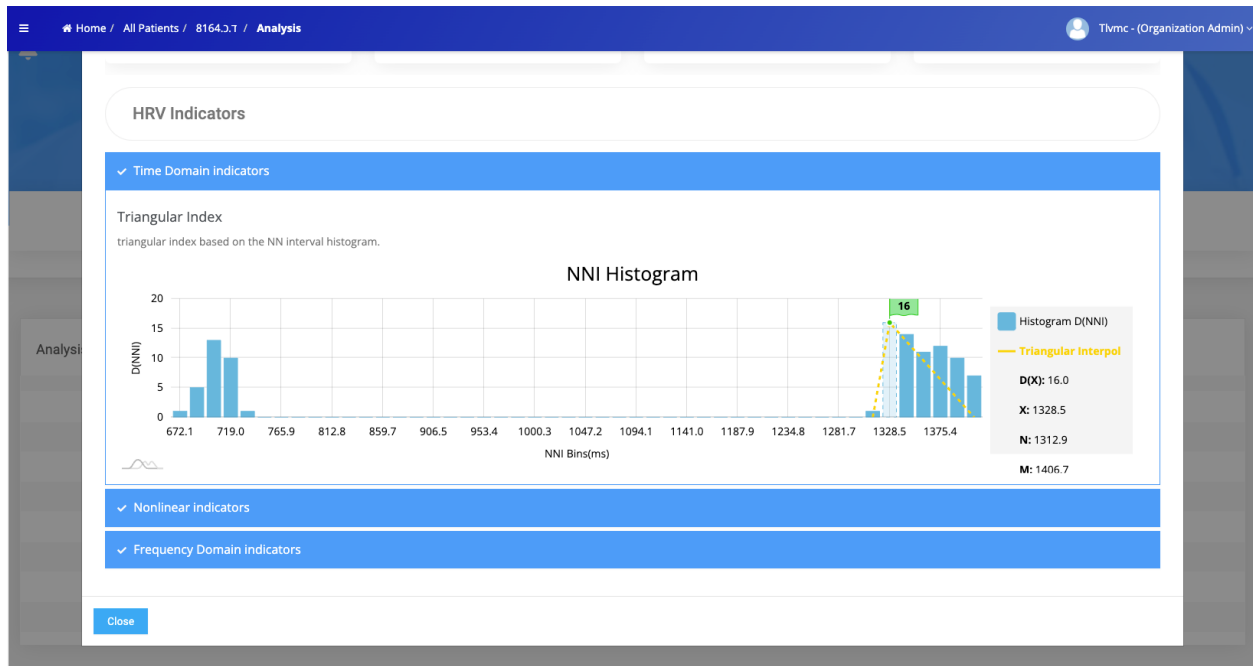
≡ Home / All Patients / 8164.ד.ר / Analysis

Tlvmc - (Organization Admin)

HRV Indicators

Time Domain indicators

Triangular Index

triangular index based on the NN interval histogram.

NNI Histogram

20
15
10
5
0

D(NNI)

16

672.1 719.0 765.9 812.8 859.7 906.5 953.4 1000.3 1047.2 1094.1 1141.0 1187.9 1234.8 1281.7 1328.5 1375.4

NNI Bins(ms)

Histogram D(NNI)

Triangular Interpol

D(X): 16.0

X: 1328.5

N: 1312.9

M: 1406.7

Analysis

Nonlinear indicators

Frequency Domain indicators

Close